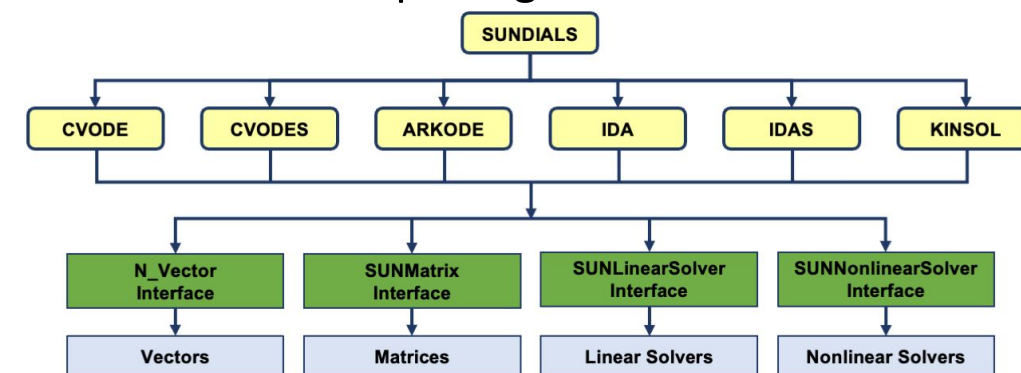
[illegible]

SUNDIALS

CVODE

CVODES

ARKODE

IDA

IDAS

KINSOL

N_Vector Interface

SUNMatrix Interface

SUNLinearSolver Interface

SUNNonlinearSolver Interface

Vectors

Matrices

Linear Solvers

Nonlinear Solvers